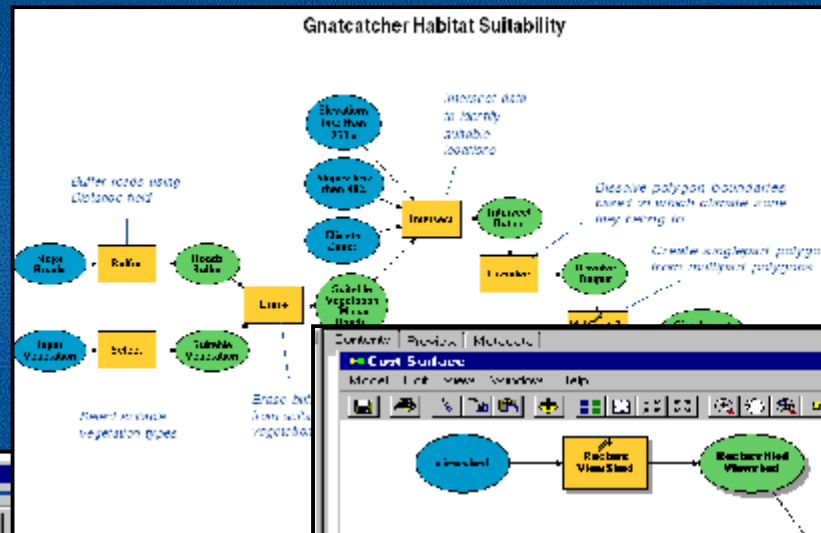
Gnatcatcher Habitat Suitability

Buffer roads using Distance field

Major Roads

Buffer

Roads Buffer

Input Vegetation

Select

Suitable Vegetation

Select suitable vegetation types

Erase buf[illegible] from suit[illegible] vegetatio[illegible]

Erase

Elevation less than 250 m

Slope less than 40%

Climate Zones

Suitable Vegetation Minus Roads

Intersect data to identify suitable locations

Intersect

Intersect Output

Dissolve polygon boundaries based on which climate zone they belong to

Dissolve

Dissolve Output

Create singlepart polygons from multipart polygons

Contents | Preview | Metadata

Cost Surface

Model Edit View Window Help

elevation

Reclass Viewshed

Reclassified Viewshed